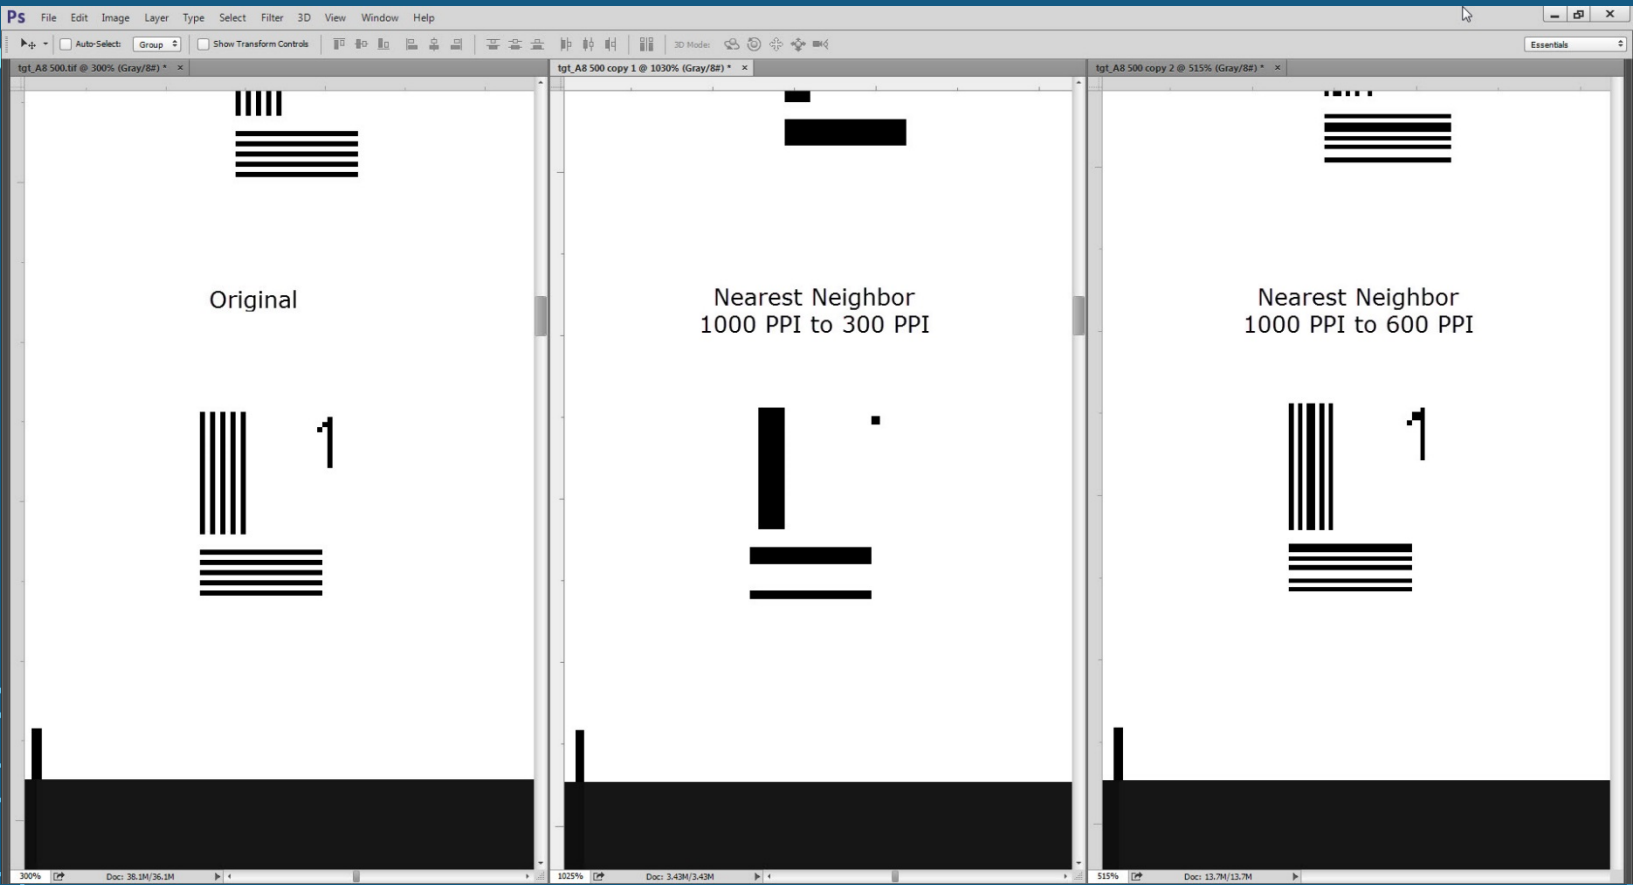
Ps File Edit Image Layer Type Select Filter 3D View Window Help

Auto-Select: Group Show Transform Controls 3D Mode: Essentials

tgt_A8 500.tif @ 300% (Gray/8#) * ×

Original

1

300% Doc: 38.1M/36.1M

tgt_A8 500 copy 1 @ 1030% (Gray/8#) * ×

Nearest Neighbor
1000 PPI to 300 PPI

1025% Doc: 3.43M/3.43M

tgt_A8 500 copy 2 @ 515% (Gray/8#) * ×

Nearest Neighbor
1000 PPI to 600 PPI

1

515% Doc: 13.7M/13.7M